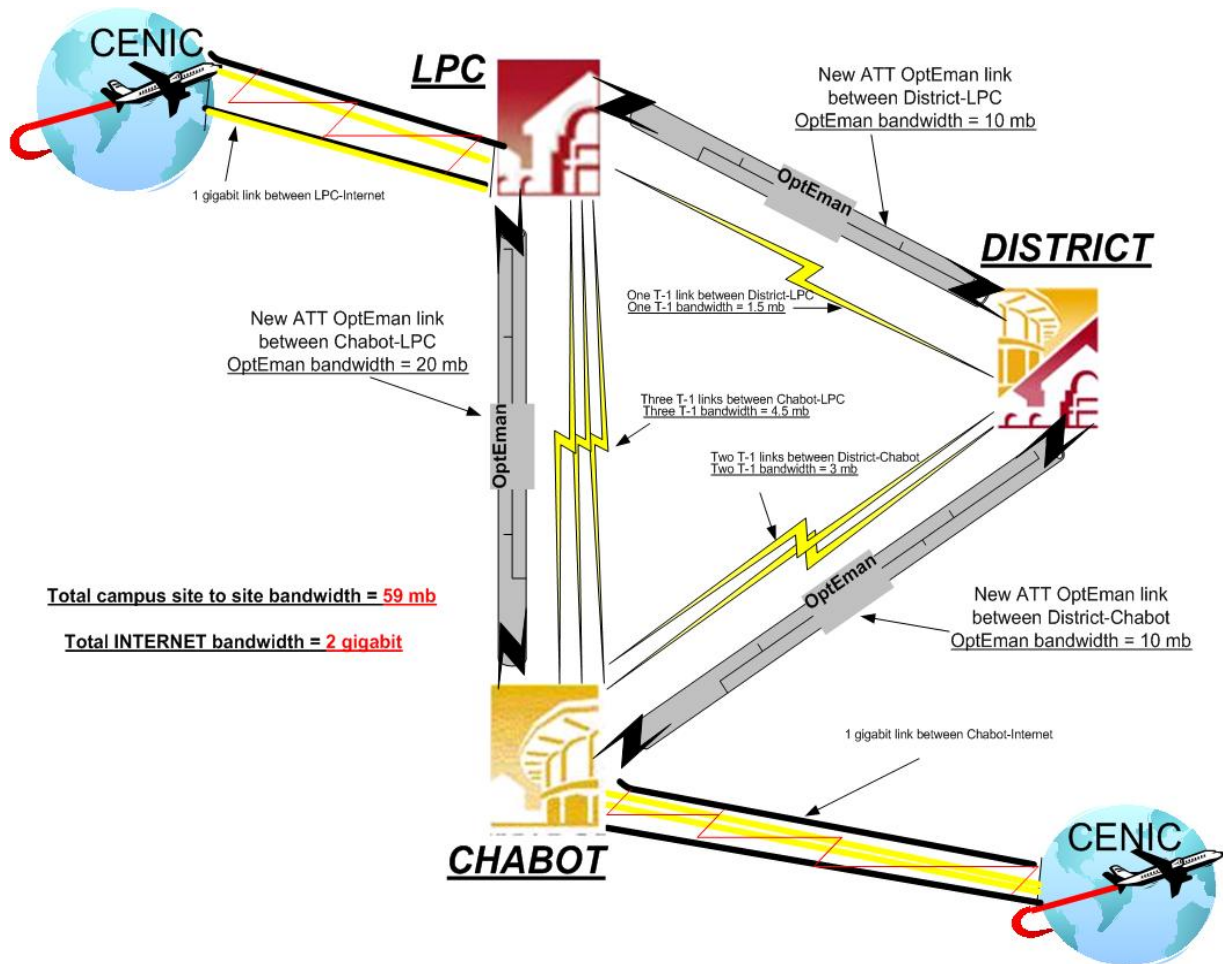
CENIC

LPC

New ATT OptEman link between District-LPC
OptEman bandwidth = 10 mb

1 gigabit link between LPC-Internet

OptEman

DISTRICT

One T-1 link between District-LPC
One T-1 bandwidth = 1.5 mb

New ATT OptEman link between Chabot-LPC
OptEman bandwidth = 20 mb

Three T-1 links between Chabot-LPC
Three T-1 bandwidth = 4.5 mb

OptEman

Two T-1 links between District-Chabot
Two T-1 bandwidth = 3 mb

OptEman

Total campus site to site bandwidth = 59 mb

Total INTERNET bandwidth = 2 gigabit

New ATT OptEman link between District-Chabot
OptEman bandwidth = 10 mb

1 gigabit link between Chabot-Internet

CHABOT

CENIC